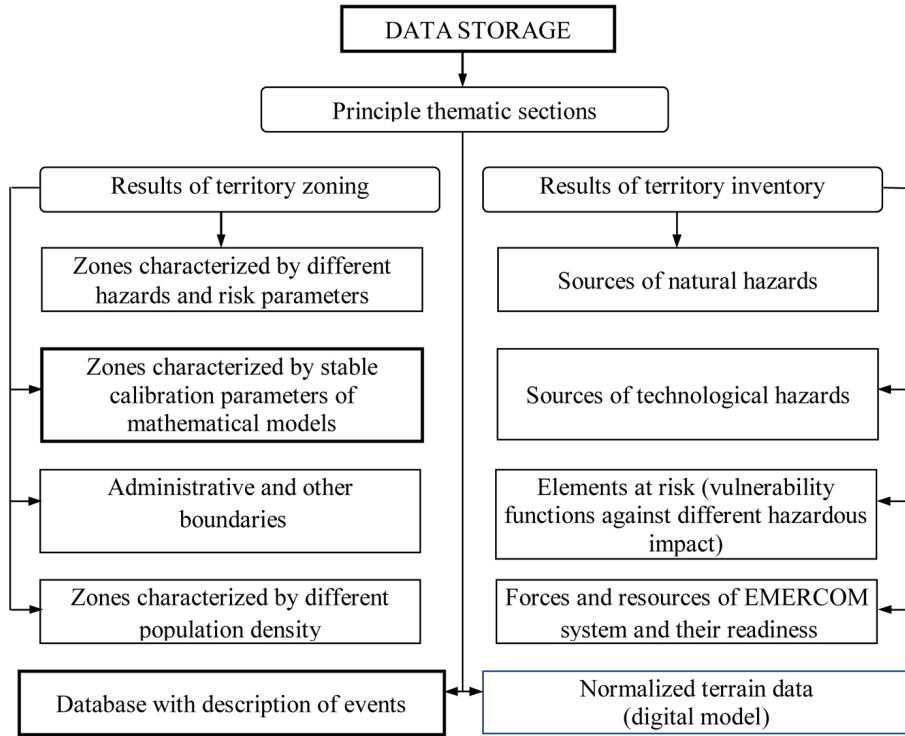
DATA STORAGE

Principle thematic sections

Results of territory zoning

Zones characterized by different hazards and risk parameters

Zones characterized by stable calibration parameters of mathematical models

Administrative and other boundaries

Zones characterized by different population density

Results of territory inventory

Sources of natural hazards

Sources of technological hazards

Elements at risk (vulnerability functions against different hazardous impact)

Forces and resources of EMERCOM system and their readiness

Database with description of events

Normalized terrain data (digital model)